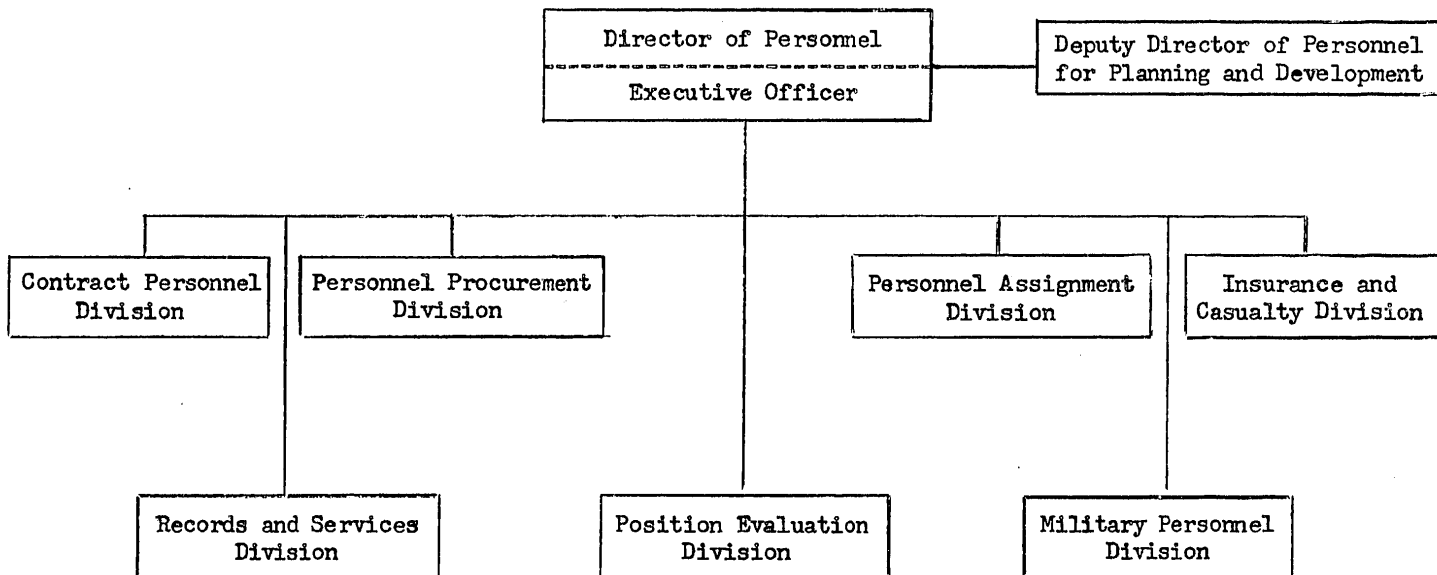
Director of Personnel

Executive Officer

Deputy Director of Personnel for Planning and Development

Contract Personnel Division

Personnel Procurement Division

Personnel Assignment Division

Insurance and Casualty Division

Records and Services Division

Position Evaluation Division

Military Personnel Division